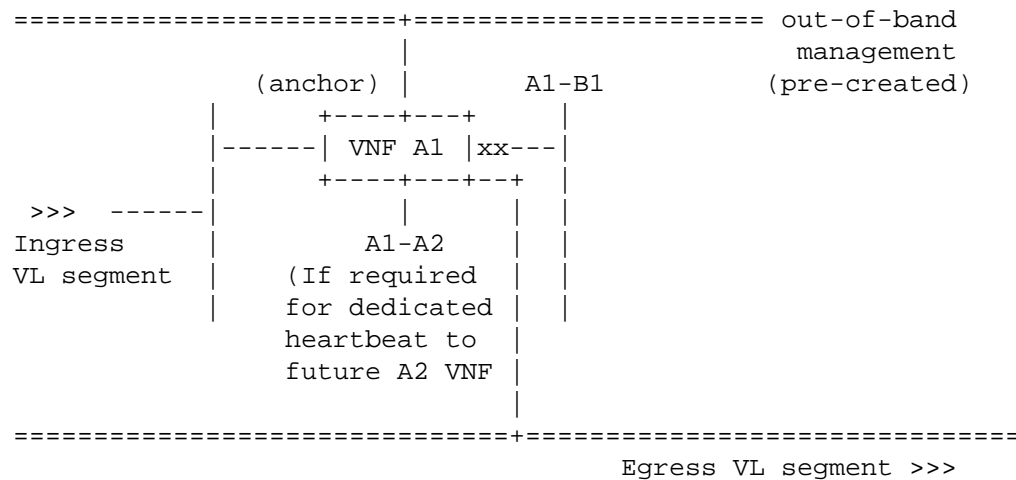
======================+===================== out-of-band
                      |                        management
           (anchor)   |        A1-B1          (pre-created)
           |       +----+---+        |
           |------| VNF A1 |xx---|
           |       +----+---+--+     |
 >>>  ------|            |          |     |
Ingress    |          A1-A2       |     |
VL segment |     (If required     |     |
           |      for dedicated |     |
                  heartbeat to    |
                  future A2 VNF |
                                  |
==================================+==================================
                                   Egress VL segment >>>